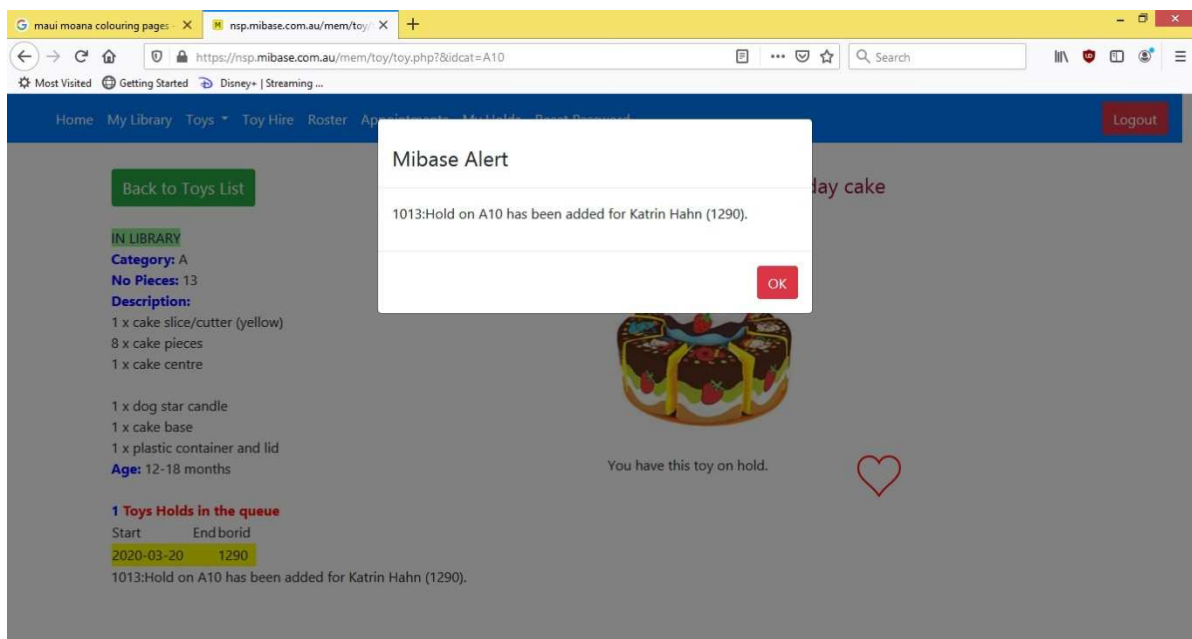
maui moana colouring pages - ×
nsp.mibase.com.au/mem/toy/ ×
+

https://nsp.mibase.com.au/mem/toy/toy.php?&idcat=A10
Search

Most Visited
Getting Started
Disney+ | Streaming ...

Home My Library Toys Toy Hire Roster Appointments My Holds Reset Password
Logout

Back to Toys List

IN LIBRARY
Category: A
No Pieces: 13
Description:
1 x cake slice/cutter (yellow)
8 x cake pieces
1 x cake centre

1 x dog star candle
1 x cake base
1 x plastic container and lid
Age: 12-18 months

1 Toys Holds in the queue
Start End borid
2020-03-20 1290
1013:Hold on A10 has been added for Katrin Hahn (1290).

day cake

You have this toy on hold.

Mibase Alert

1013:Hold on A10 has been added for Katrin Hahn (1290).

OK